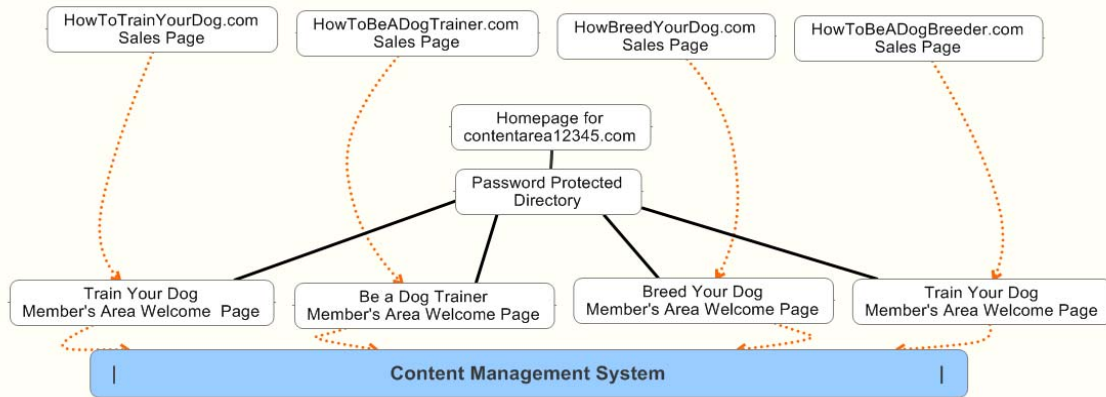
HowToTrainYourDog.com
Sales Page

HowToBeADogTrainer.com
Sales Page

HowBreedYourDog.com
Sales Page

HowToBeADogBreeder.com
Sales Page

Homepage for
contentarea12345.com

Password Protected
Directory

Train Your Dog
Member's Area Welcome Page

Be a Dog Trainer
Member's Area Welcome Page

Breed Your Dog
Member's Area Welcome Page

Train Your Dog
Member's Area Welcome Page

Content Management System